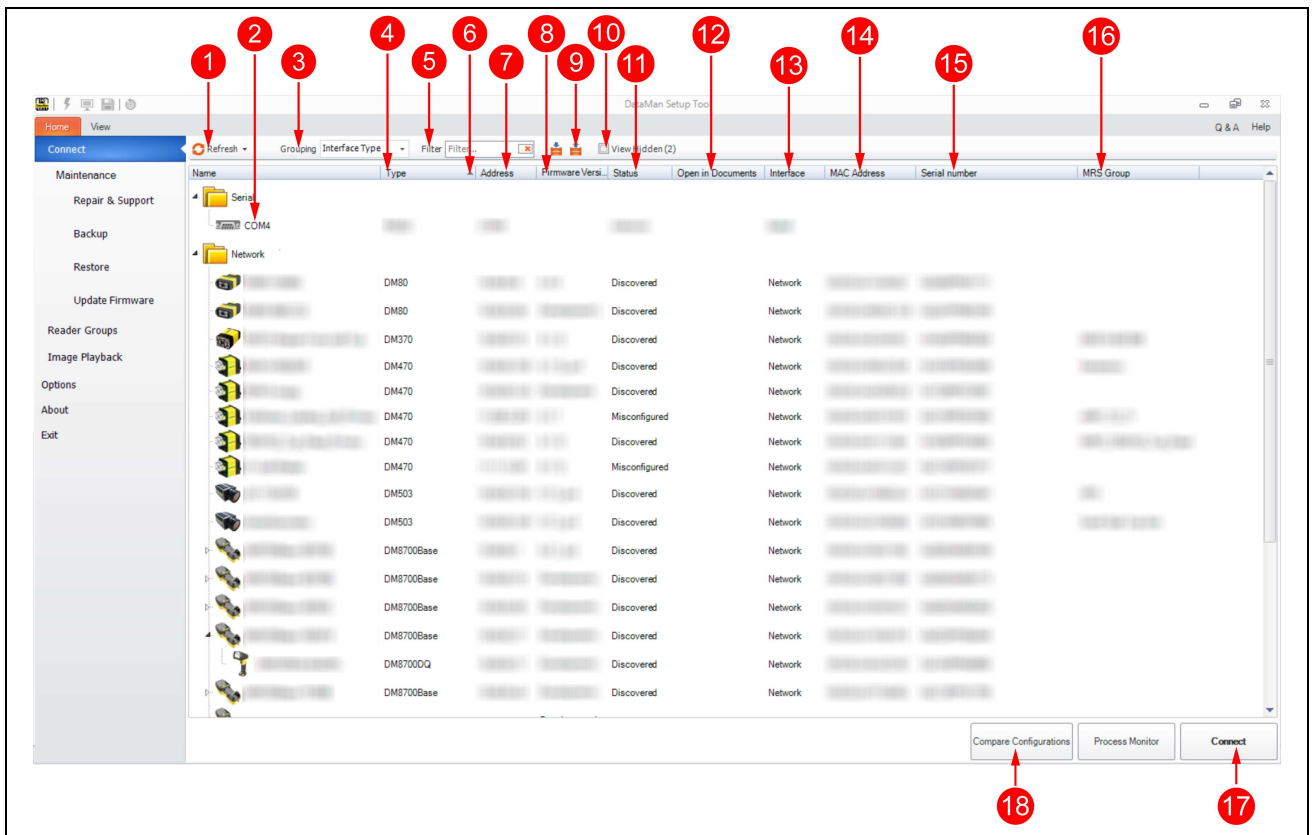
1 2 3 4 5 6 7 8 9 10 11 12 13 14 15 16

DataMan Setup Tool

Home View

Q & A Help

Connect

Maintenance

Repair & Support

Backup

Restore

Update Firmware

Reader Groups

Image Playback

Options

About

Exit

Refresh Grouping Interface Type Filter Filter... View Hidden (2)

| Name | Type | Address | Firmware Versi... | Status | Open in Documents | Interface | MAC Address | Serial number | MRS Group |
|---|---|---|---|---|---|---|---|---|---|
| Serial | | | | | | | | | |
| COM4 | | | | | | | | | |
| Network | | | | | | | | | |
| | DM80 | | | Discovered | | Network | | | |
| | DM80 | | | Discovered | | Network | | | |
| | DM370 | | | Discovered | | Network | | | |
| | DM470 | | | Discovered | | Network | | | |
| | DM470 | | | Discovered | | Network | | | |
| | DM470 | | | Misconfigured | | Network | | | |
| | DM470 | | | Discovered | | Network | | | |
| | DM470 | | | Misconfigured | | Network | | | |
| | DM503 | | | Discovered | | Network | | | |
| | DM503 | | | Discovered | | Network | | | |
| | DM8700Base | | | Discovered | | Network | | | |
| | DM8700Base | | | Discovered | | Network | | | |
| | DM8700Base | | | Discovered | | Network | | | |
| | DM8700Base | | | Discovered | | Network | | | |
| | DM8700DQ | | | Discovered | | Network | | | |
| | DM8700Base | | | Discovered | | Network | | | |

Compare Configurations Process Monitor Connect

18 17